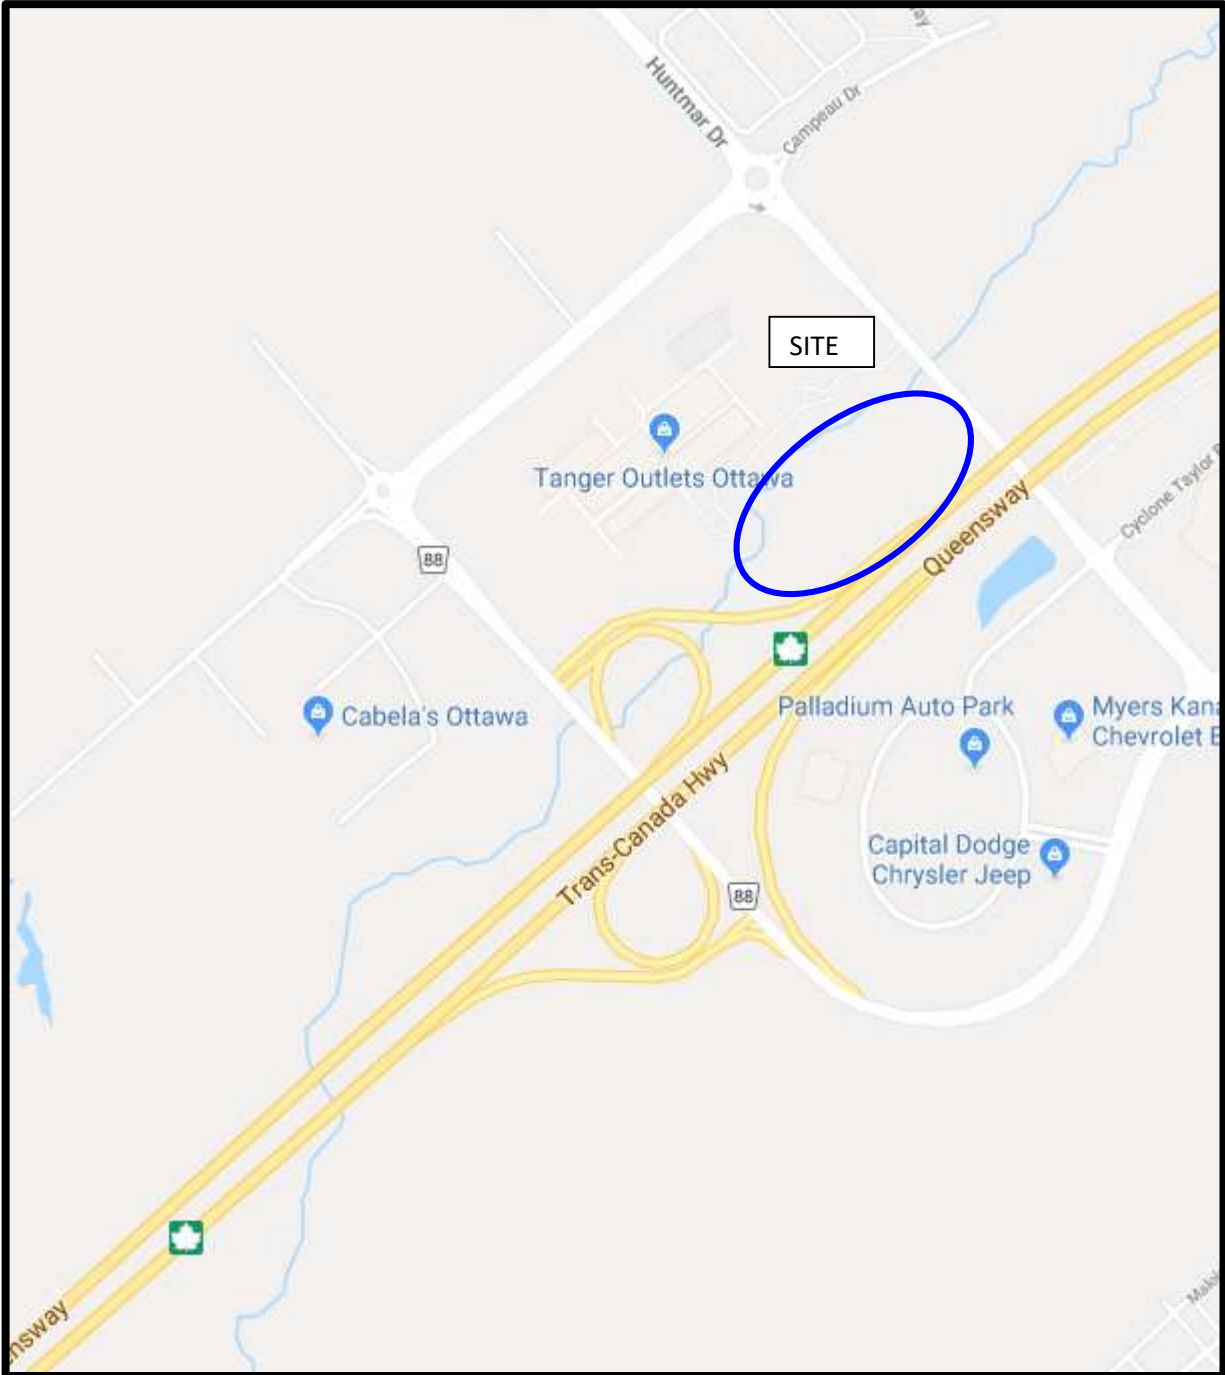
Huntmar Dr

Campeau Dr

SITE

Tanger Outlets Ottawa

Queensway

Cyclone Taylor

88

Cabela's Ottawa

Palladium Auto Park

Myers Kana Chevrolet

Trans-Canada Hwy

Capital Dodge Chrysler Jeep

88

nsway